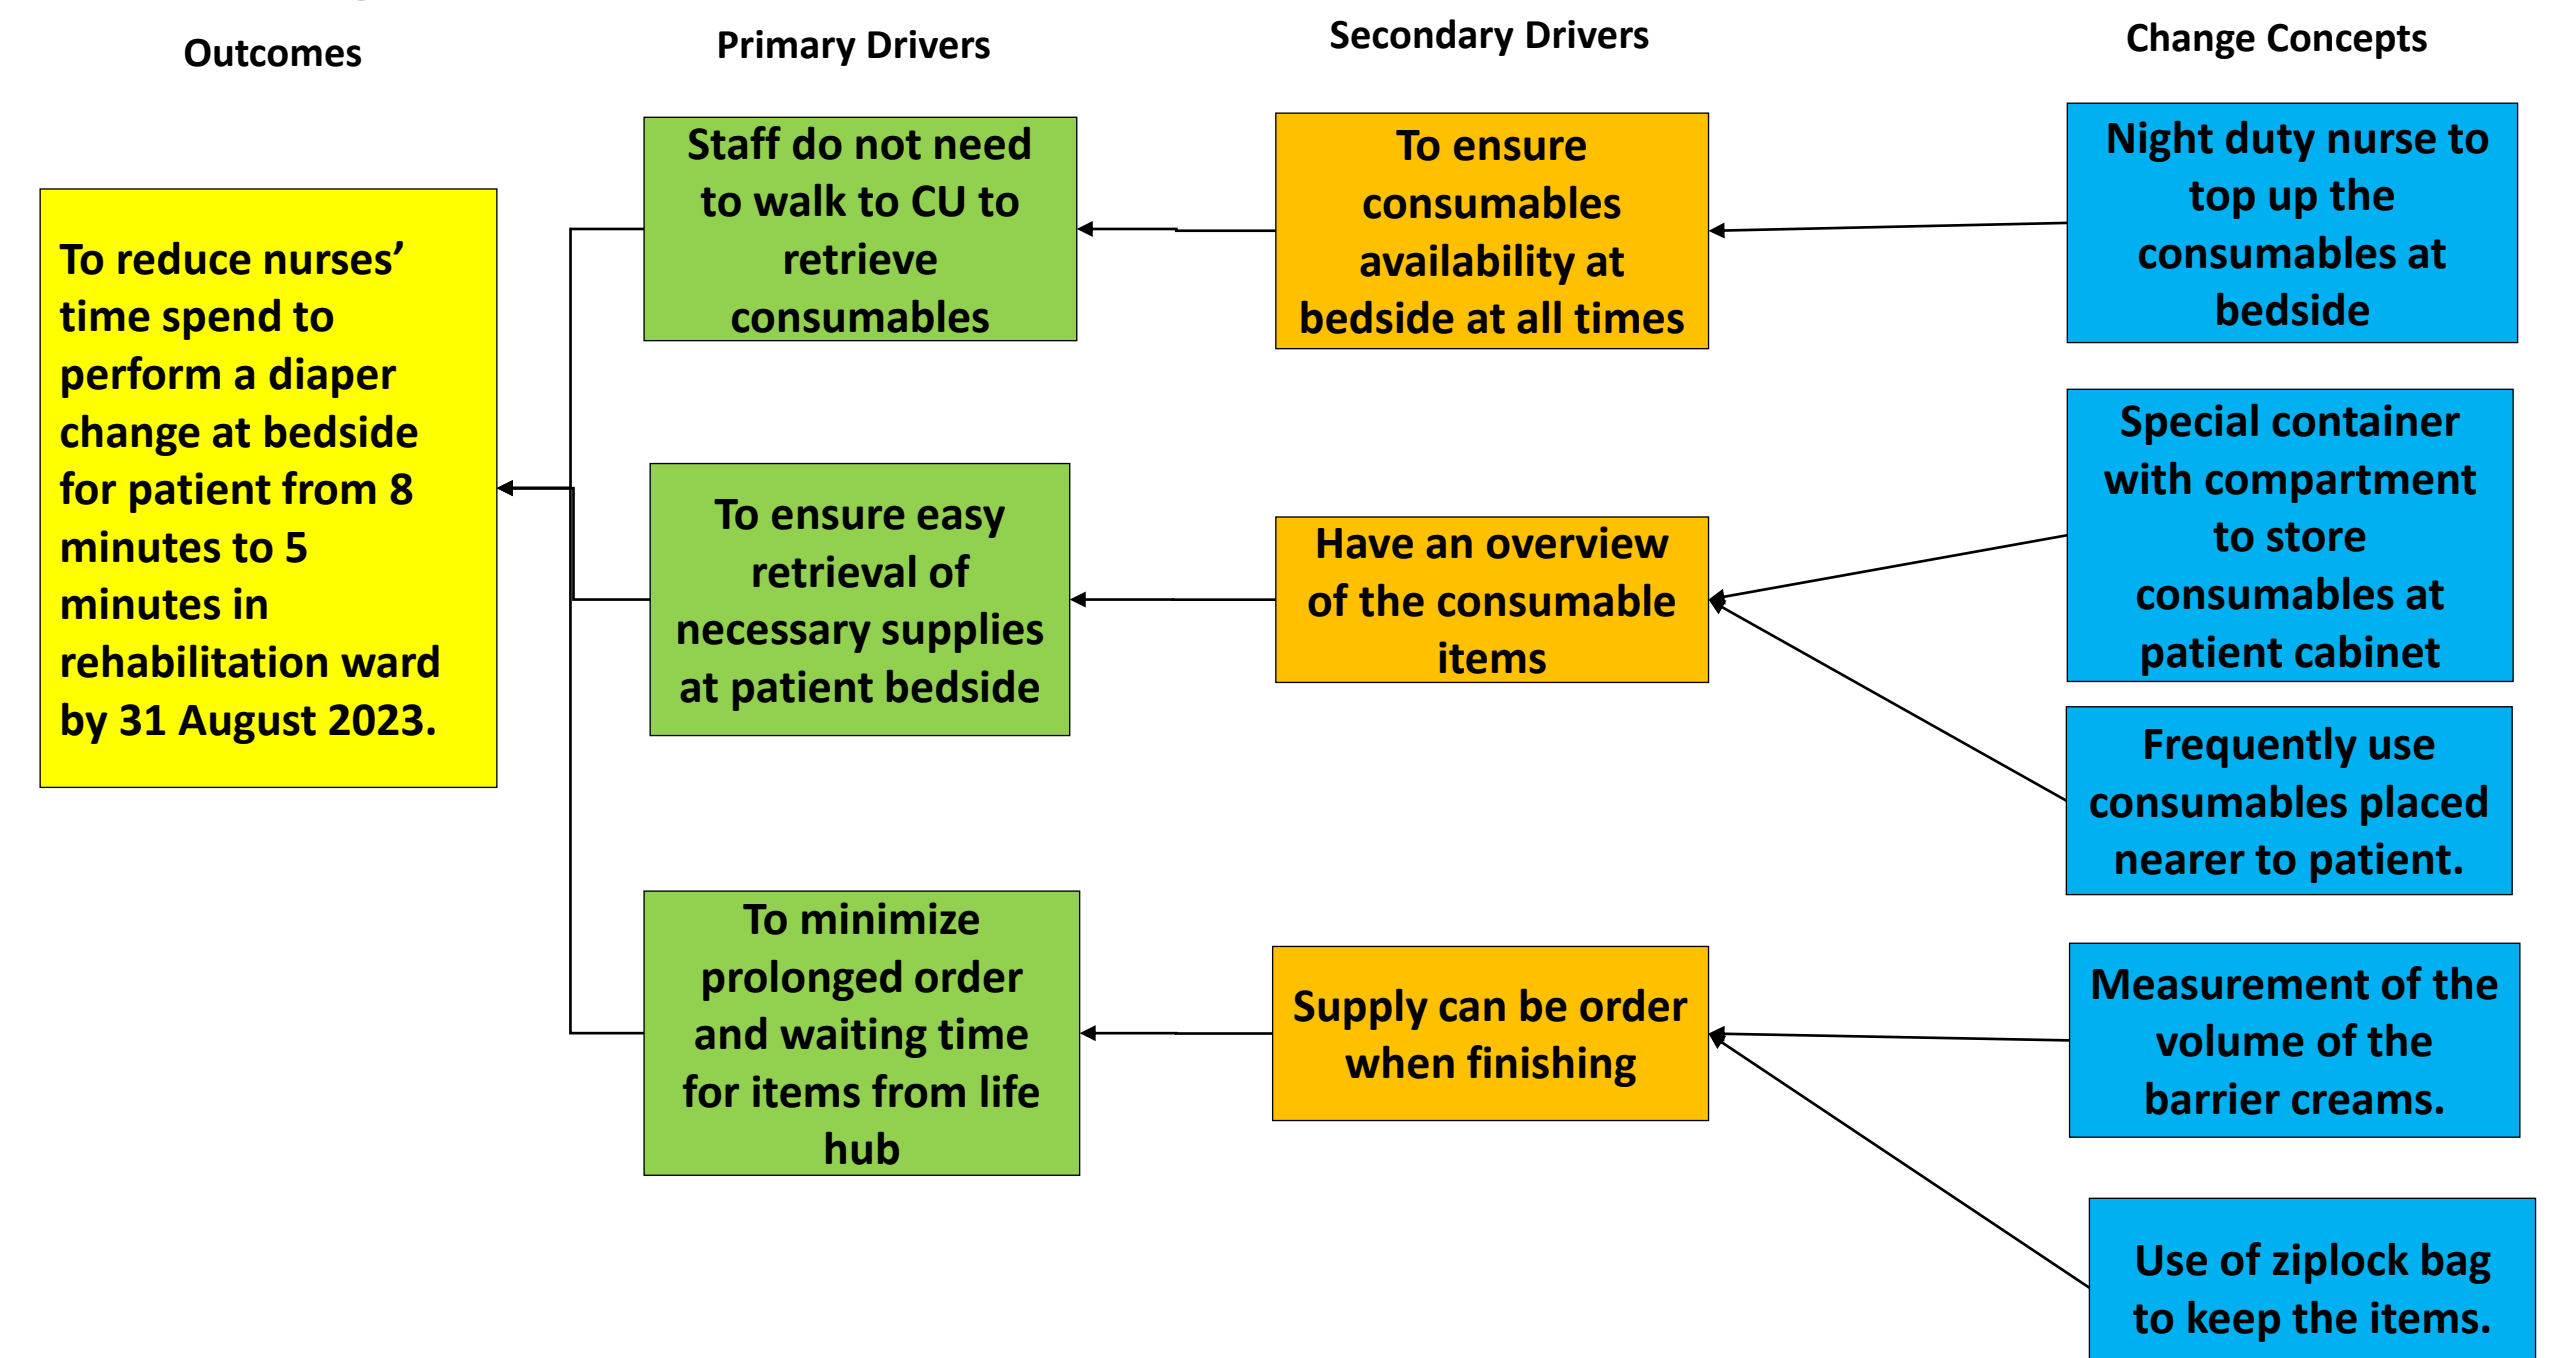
Outcomes

Primary Drivers

Secondary Drivers

Change Concepts

To reduce nurses' time spend to perform a diaper change at bedside for patient from 8 minutes to 5 minutes in rehabilitation ward by 31 August 2023.

Staff do not need to walk to CU to retrieve consumables

To ensure easy retrieval of necessary supplies at patient bedside

To minimize prolonged order and waiting time for items from life hub

To ensure consumables availability at bedside at all times

Have an overview of the consumable items

Supply can be order when finishing

Night duty nurse to top up the consumables at bedside

Special container with compartment to store consumables at patient cabinet

Frequently use consumables placed nearer to patient.

Measurement of the volume of the barrier creams.

Use of ziplock bag to keep the items.